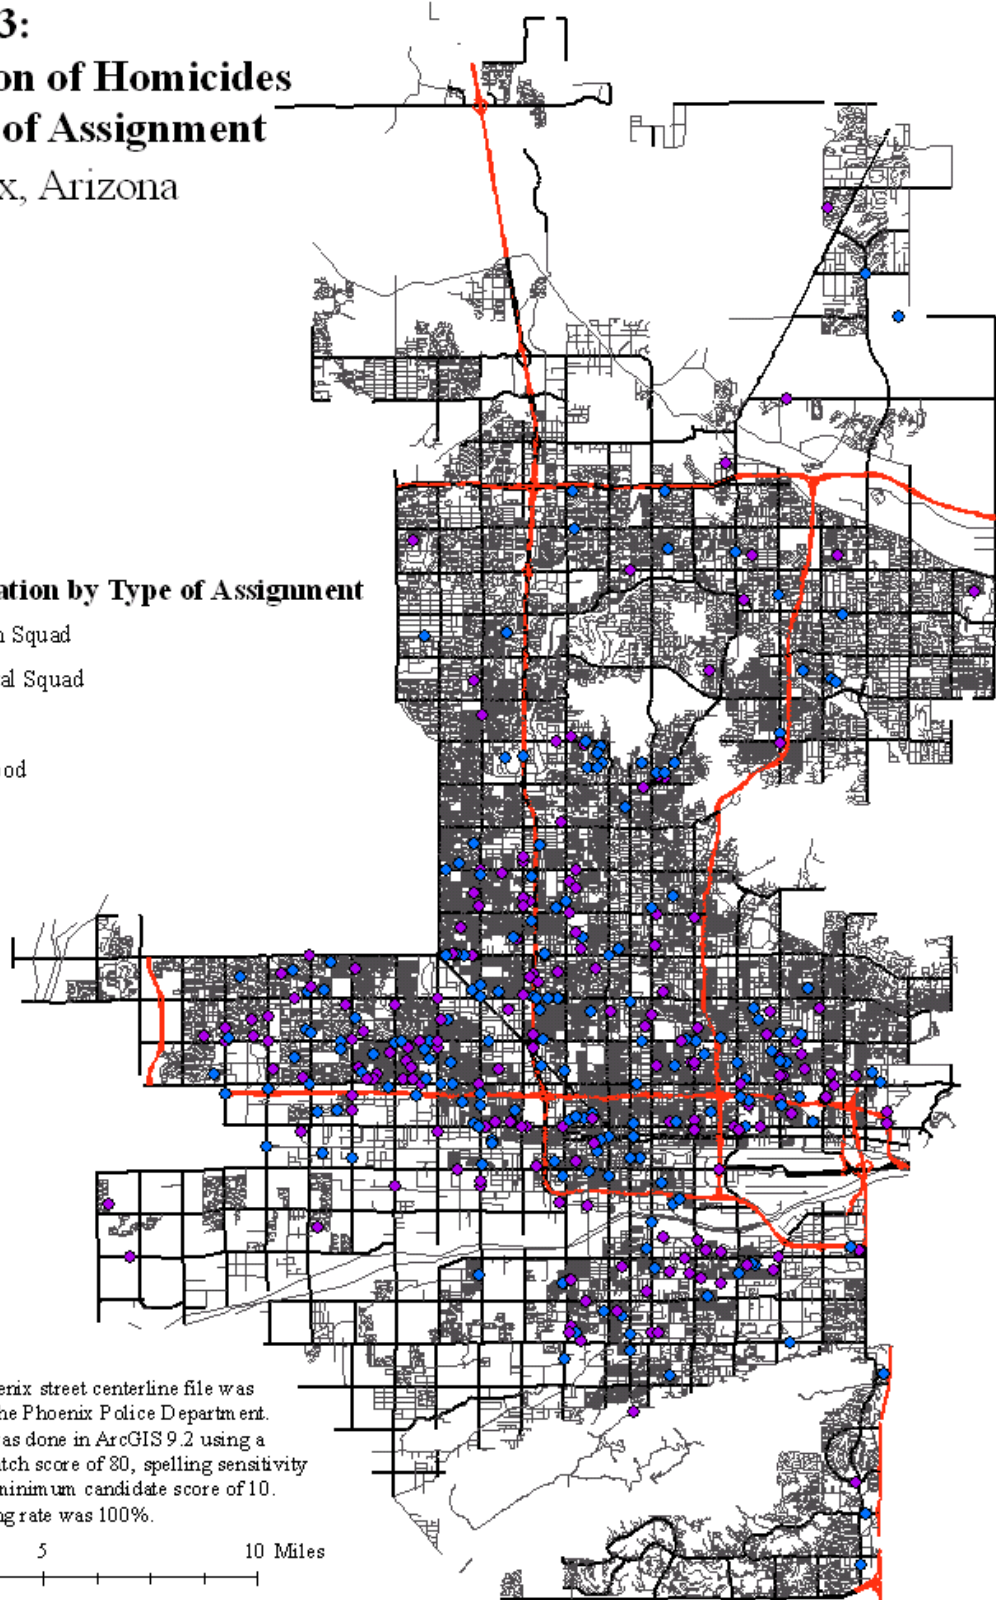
3:
on of Homicides
of Assignment
x, Arizona

ation by Type of Assignment
n Squad
al Squad
od

enix street centerline file was
he Phoenix Police Department.
as done in ArcGIS 9.2 using a
tch score of 80, spelling sensitivity
ninimum candidate score of 10.
g rate was 100%.

5 10 Miles